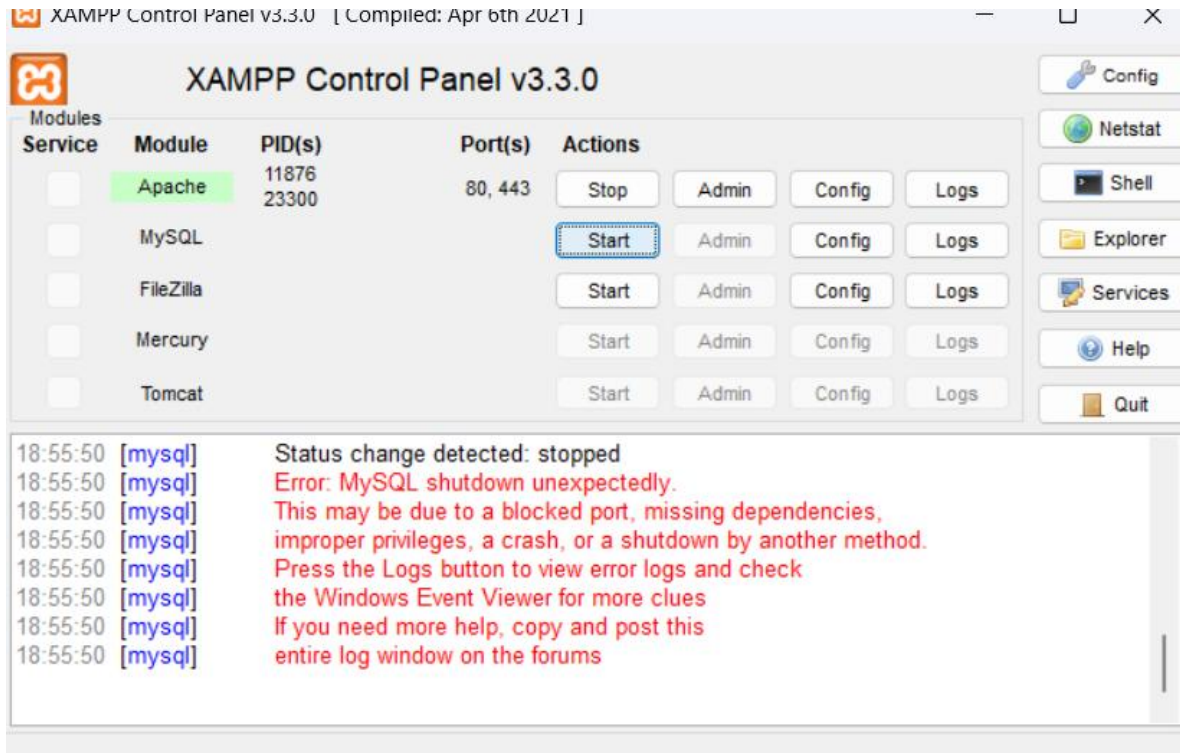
XAMPP Control Panel v3.3.0 [ Compiled: Apr 6th 2021 ]

XAMPP Control Panel v3.3.0

Config
Netstat
Shell
Explorer
Services
Help
Quit

Modules

| Service | Module | PID(s) | Port(s) | Actions | | | |
|---|---|---|---|---|---|---|---|
| | Apache | 11876 23300 | 80, 443 | Stop | Admin | Config | Logs |
| | MySQL | | | Start | Admin | Config | Logs |
| | FileZilla | | | Start | Admin | Config | Logs |
| | Mercury | | | Start | Admin | Config | Logs |
| | Tomcat | | | Start | Admin | Config | Logs |

18:55:50 [mysql] Status change detected: stopped
18:55:50 [mysql] Error: MySQL shutdown unexpectedly.
18:55:50 [mysql] This may be due to a blocked port, missing dependencies,
18:55:50 [mysql] improper privileges, a crash, or a shutdown by another method.
18:55:50 [mysql] Press the Logs button to view error logs and check
18:55:50 [mysql] the Windows Event Viewer for more clues
18:55:50 [mysql] If you need more help, copy and post this
18:55:50 [mysql] entire log window on the forums